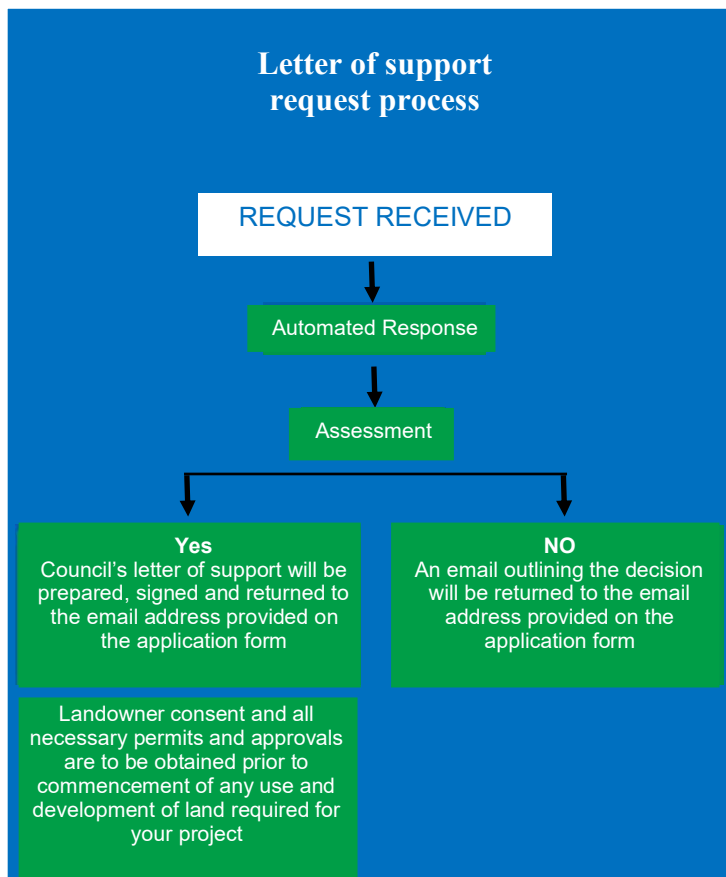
Letter of support request process

REQUEST RECEIVED

Automated Response

Assessment

Yes
Council’s letter of support will be prepared, signed and returned to the email address provided on the application form

Landowner consent and all necessary permits and approvals are to be obtained prior to commencement of any use and development of land required for your project

NO
An email outlining the decision will be returned to the email address provided on the application form